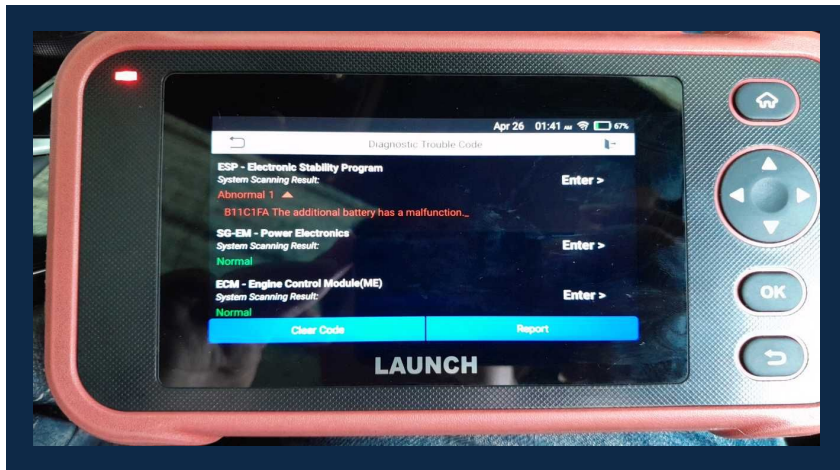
Apr 26 01:41 AM 67%

Diagnostic Trouble Code

ESP - Electronic Stability Program
System Scanning Result:
Enter >
Abnormal 1
B11C1FA The additional battery has a malfunction._

SG-EM - Power Electronics
System Scanning Result:
Enter >
Normal

ECM - Engine Control Module(ME)
System Scanning Result:
Enter >
Normal

Clear Code
Report

LAUNCH

OK